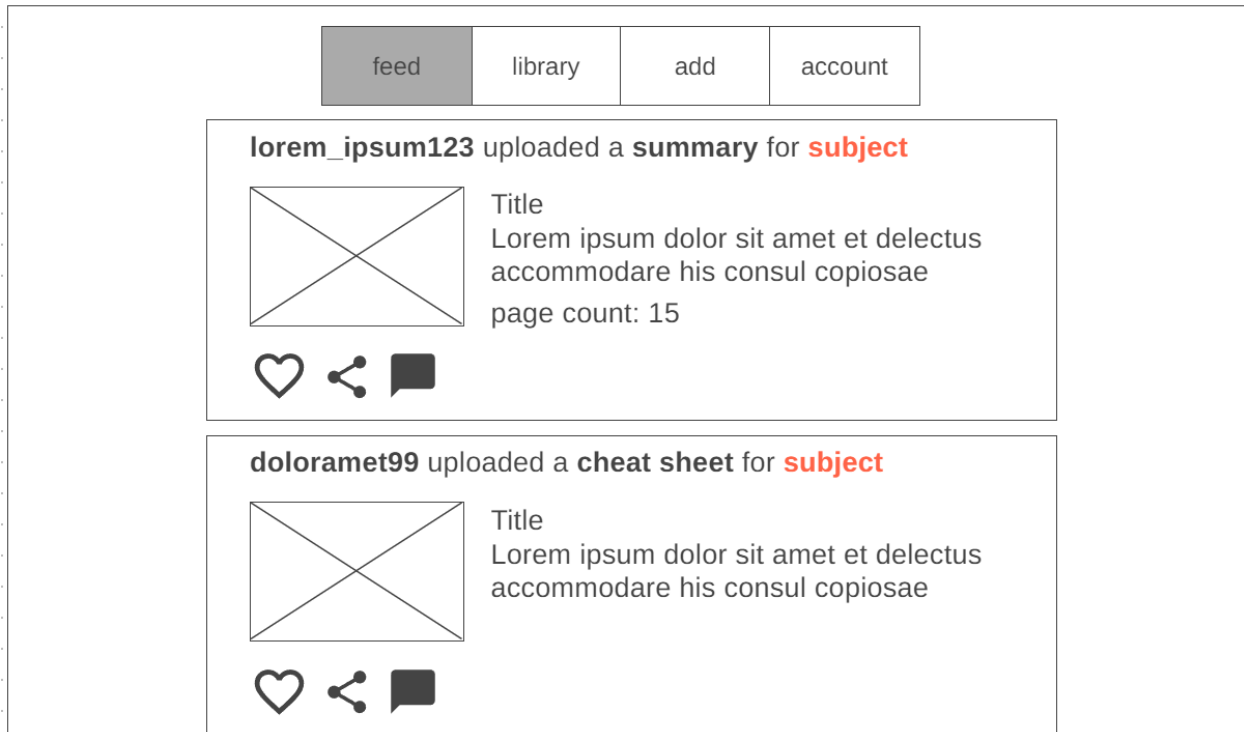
| feed | library | add | account |
|---|---|---|---|

**lorem_ipsum123** uploaded a **summary** for **subject**

Title
Lorem ipsum dolor sit amet et delectus accommodare his consul copiosae
page count: 15

**doloramet99** uploaded a **cheat sheet** for **subject**

Title
Lorem ipsum dolor sit amet et delectus accommodare his consul copiosae